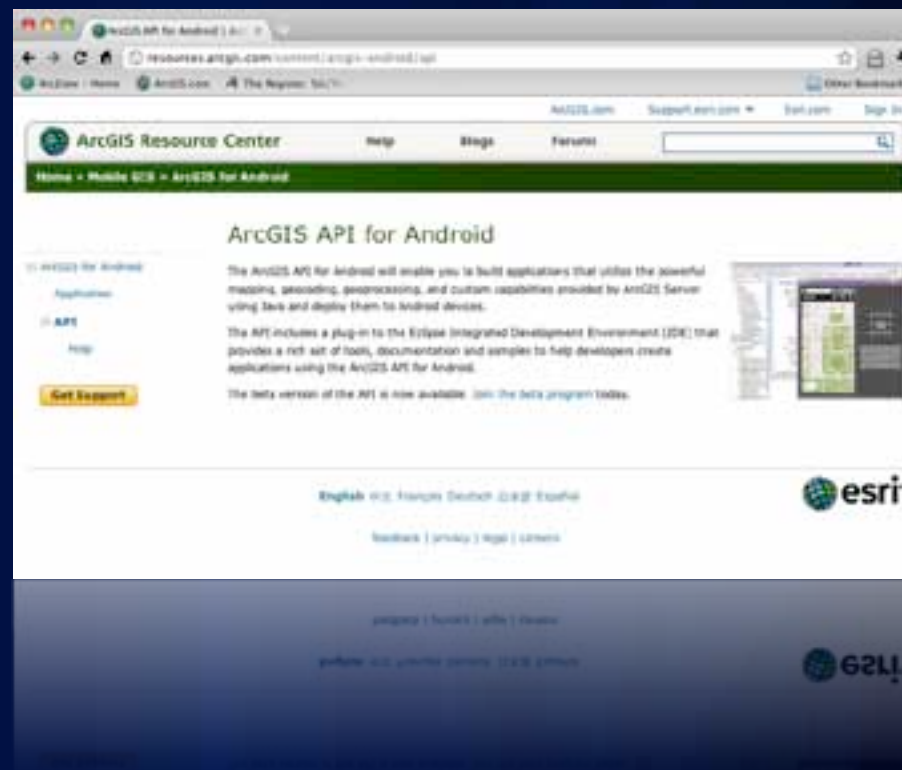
ArcGIS API for Android | ArcG

resources.arcgis.com/content/arcgis-android/api

ArcZone : Home ArcGIS.com The Register: Sci/Te

Other Bookmarks

ArcGIS.com Support.esri.com ▾ Esri.com Sign In

ArcGIS Resource Center

Help Blogs Forums

Home » Mobile GIS » ArcGIS for Android

ArcGIS for Android

Applications

API

Help

Get Support

ArcGIS API for Android

The ArcGIS API for Android will enable you to build applications that utilize the powerful mapping, geocoding, geoprocessing, and custom capabilities provided by ArcGIS Server using Java and deploy them to Android devices.

The API includes a plug-in to the Eclipse Integrated Development Environment (IDE) that provides a rich set of tools, documentation and samples to help developers create applications using the ArcGIS API for Android.

The beta version of the API is now available. Join the beta program today.

English 中文 Français Deutsch 日本語 Español

feedback | privacy | legal | careers

esri